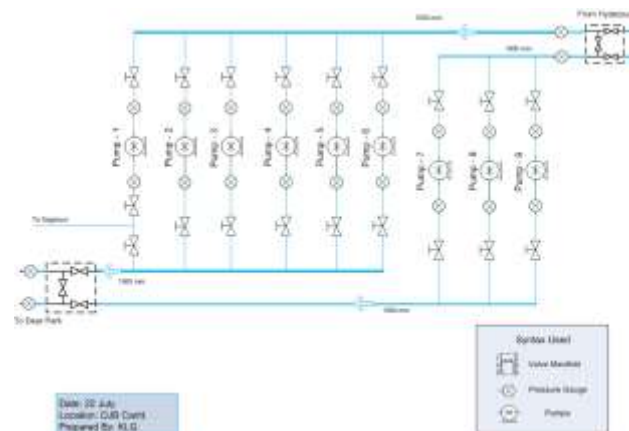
From Hydrocyc
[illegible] mm
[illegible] mm
Pump - 1
Pump - 2
Pump - 3
Pump - 4
Pump - 5
Pump - 6
Pump - 7
Pump - 8
Pump - 9
To Seperator
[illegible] mm
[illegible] mm
To Slope Park

Symbol Used
Valve Manifold
Pressure Gauge
Pumps

Date: 22 July
Location: CUB Conti
Prepared By: KLG